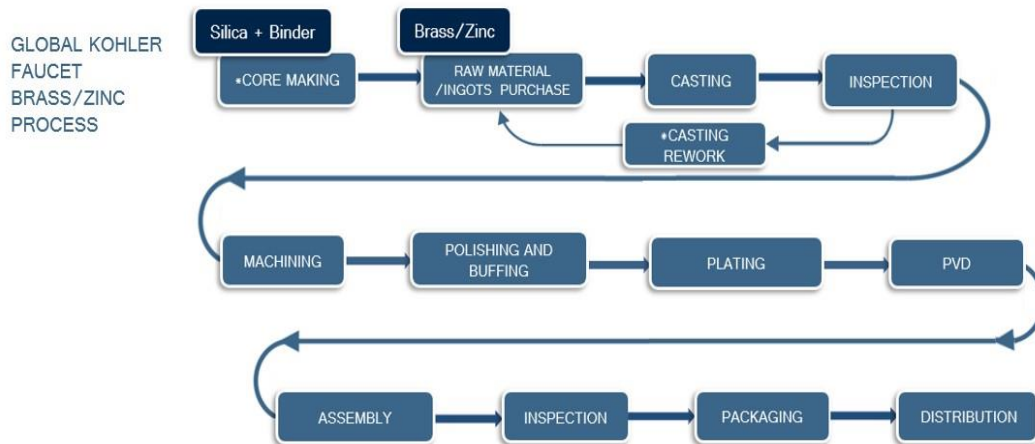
GLOBAL KOHLER FAUCET BRASS/ZINC PROCESS

Silica + Binder

Brass/Zinc

*CORE MAKING

RAW MATERIAL /INGOTS PURCHASE

CASTING

INSPECTION

*CASTING REWORK

MACHINING

POLISHING AND BUFFING

PLATING

PVD

ASSEMBLY

INSPECTION

PACKAGING

DISTRIBUTION